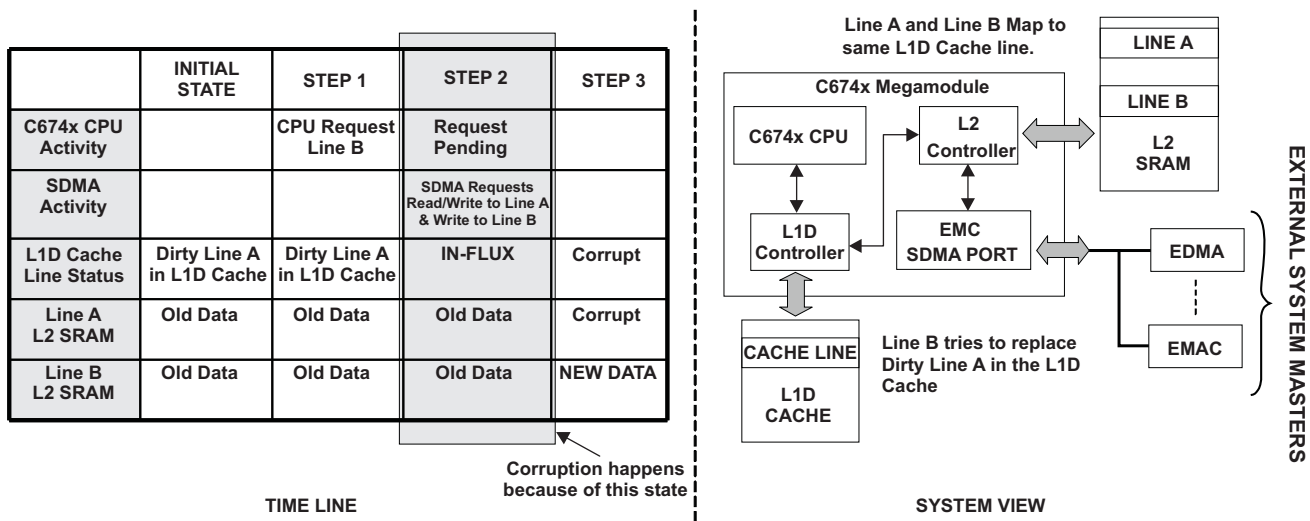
|  | INITIAL STATE | STEP 1 | STEP 2 | STEP 3 |
|---|---|---|---|---|
| C674x CPU Activity |  | CPU Request Line B | Request Pending |  |
| SDMA Activity |  |  | SDMA Requests Read/Write to Line A & Write to Line B |  |
| L1D Cache Line Status | Dirty Line A in L1D Cache | Dirty Line A in L1D Cache | IN-FLUX | Corrupt |
| Line A L2 SRAM | Old Data | Old Data | Old Data | Corrupt |
| Line B L2 SRAM | Old Data | Old Data | Old Data | NEW DATA |

Corruption happens because of this state

TIME LINE

Line A and Line B Map to same L1D Cache line.

LINE A

LINE B

L2 SRAM

C674x Megamodule

C674x CPU

L2 Controller

L1D Controller

EMC SDMA PORT

EDMA

EMAC

EXTERNAL SYSTEM MASTERS

CACHE LINE

L1D CACHE

Line B tries to replace Dirty Line A in the L1D Cache

SYSTEM VIEW